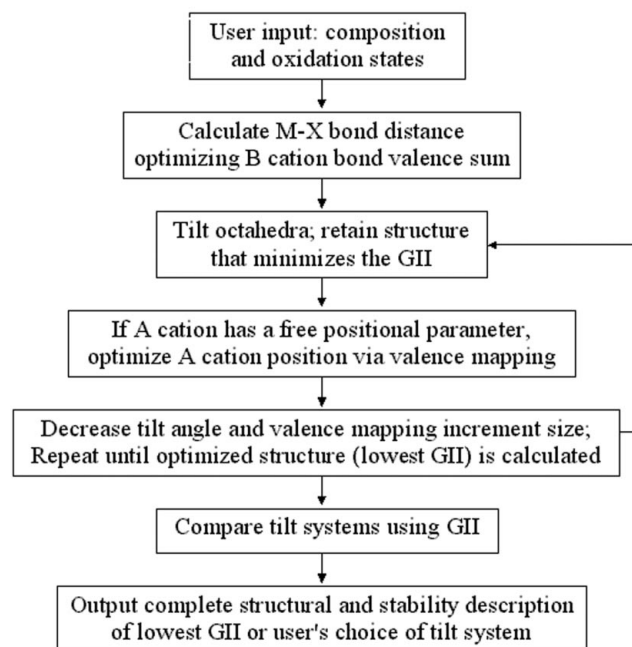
User input: composition and oxidation states

Calculate M-X bond distance optimizing B cation bond valence sum

Tilt octahedra; retain structure that minimizes the GII

If A cation has a free positional parameter, optimize A cation position via valence mapping

Decrease tilt angle and valence mapping increment size; Repeat until optimized structure (lowest GII) is calculated

Compare tilt systems using GII

Output complete structural and stability description of lowest GII or user's choice of tilt system